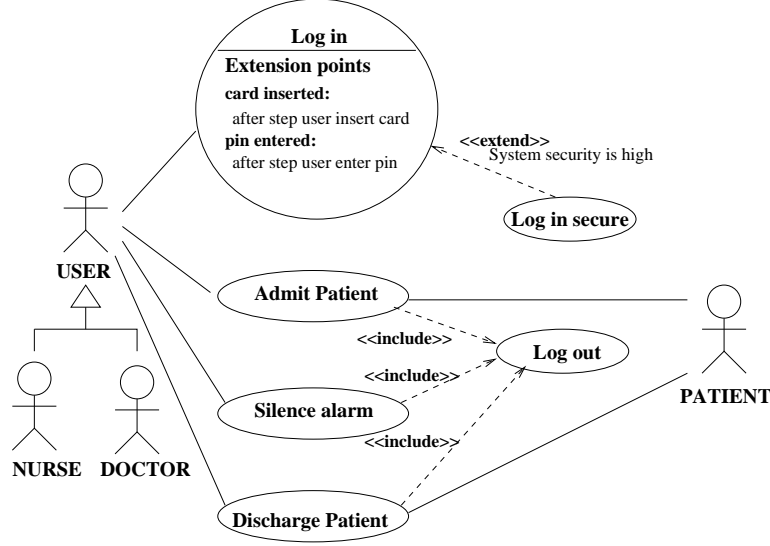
Log in

Extension points

card inserted:

after step user insert card

pin entered:

after step user enter pin

<<extend>>

System security is high

Log in secure

USER

Admit Patient

<<include>>

Log out

<<include>>

Silence alarm

<<include>>

PATIENT

NURSE

DOCTOR

Discharge Patient